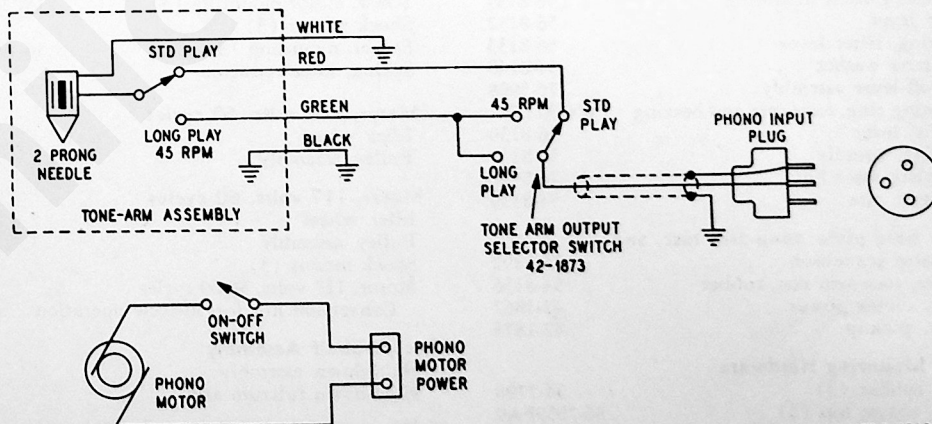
WHITE

STD PLAY

RED

GREEN

45 RPM

STD PLAY

LONG PLAY 45 RPM

BLACK

2 PRONG NEEDLE

LONG PLAY

PHONO INPUT PLUG

TONE-ARM ASSEMBLY

TONE ARM OUTPUT SELECTOR SWITCH 42-1873

ON-OFF SWITCH

PHONO MOTOR POWER

PHONO MOTOR